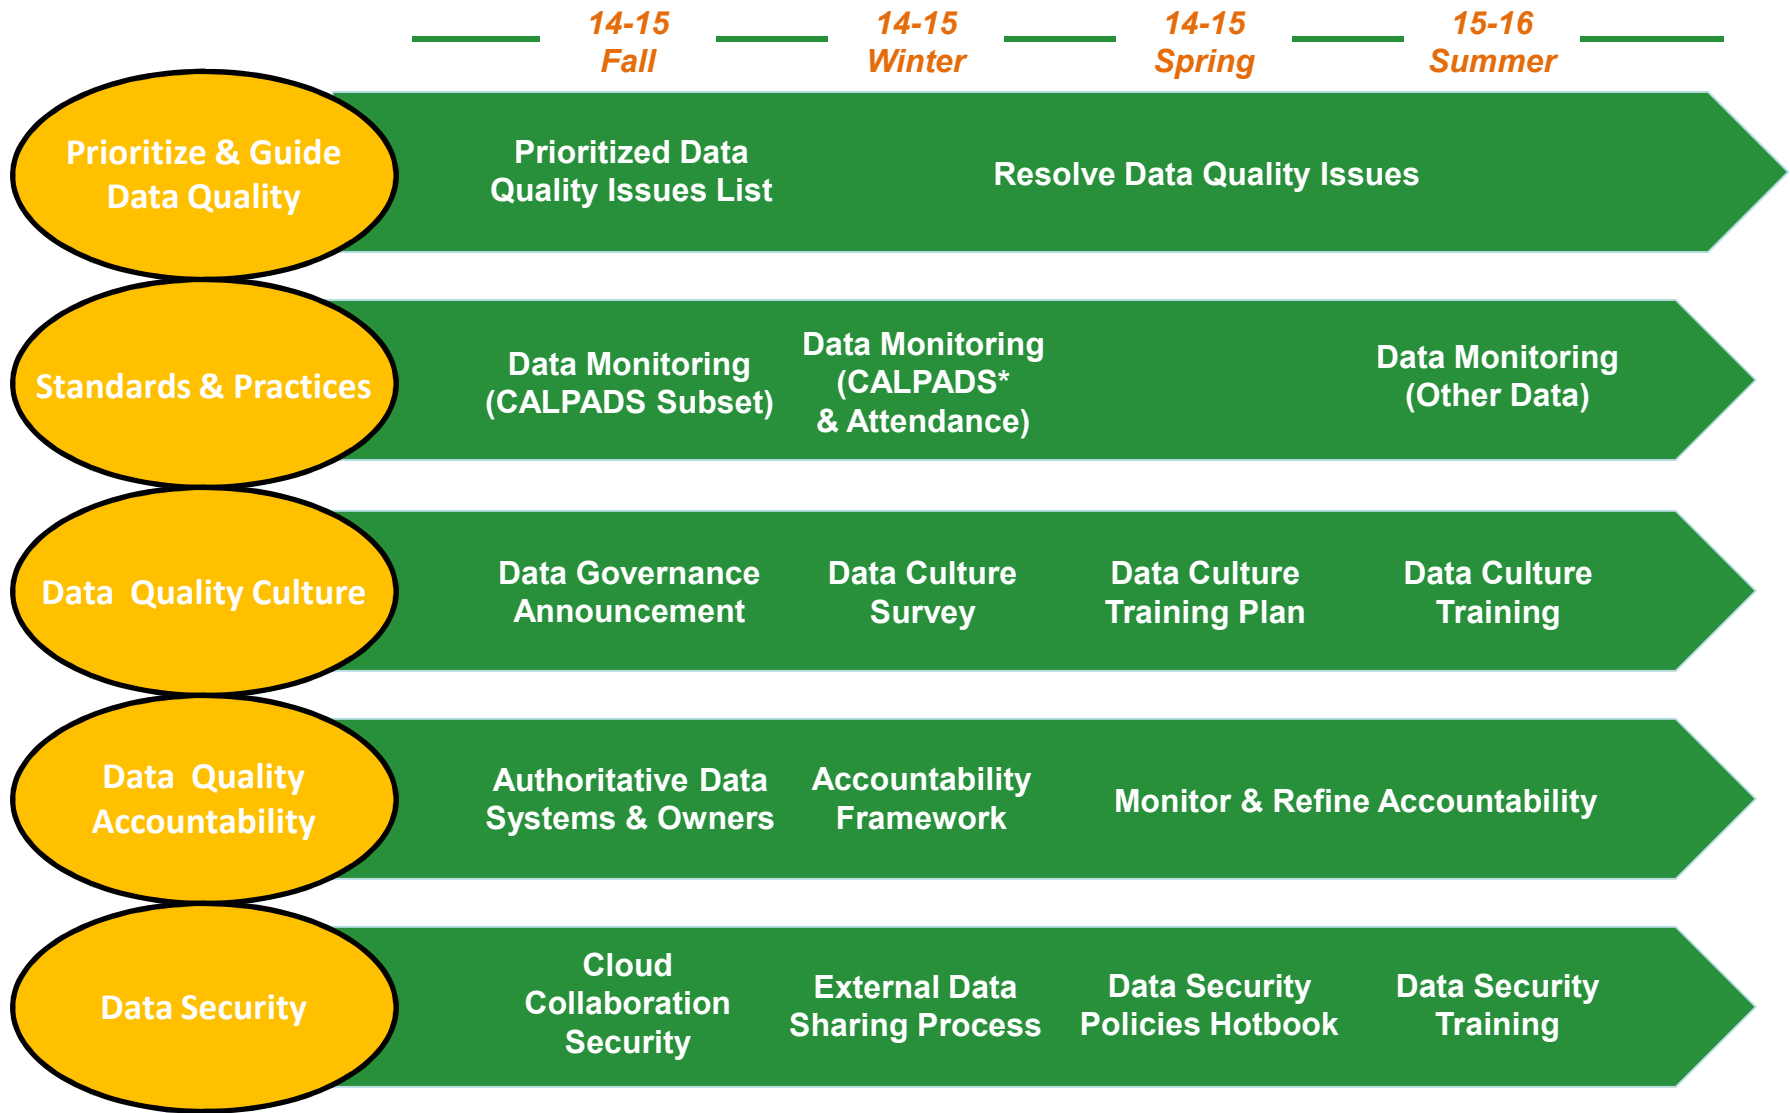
14-15 Fall

14-15 Winter

14-15 Spring

15-16 Summer

Prioritize & Guide Data Quality

Prioritized Data Quality Issues List

Resolve Data Quality Issues

Standards & Practices

Data Monitoring (CALPADS Subset)

Data Monitoring (CALPADS* & Attendance)

Data Monitoring (Other Data)

Data Quality Culture

Data Governance Announcement

Data Culture Survey

Data Culture Training Plan

Data Culture Training

Data Quality Accountability

Authoritative Data Systems & Owners

Accountability Framework

Monitor & Refine Accountability

Data Security

Cloud Collaboration Security

External Data Sharing Process

Data Security Policies Hotbook

Data Security Training